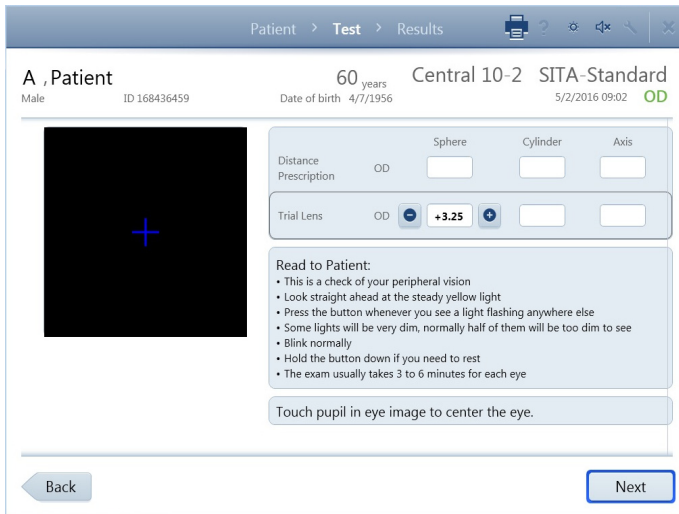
Patient > Test > Results

A , Patient
Male ID 168436459

60 years
Date of birth 4/7/1956

Central 10-2 SITA-Standard
5/2/2016 09:02 OD

| | | Sphere | Cylinder | Axis |
|---|---|---|---|---|
| Distance Prescription | OD | | | |
| Trial Lens | OD | +3.25 | | |

Read to Patient:
• This is a check of your peripheral vision
• Look straight ahead at the steady yellow light
• Press the button whenever you see a light flashing anywhere else
• Some lights will be very dim, normally half of them will be too dim to see
• Blink normally
• Hold the button down if you need to rest
• The exam usually takes 3 to 6 minutes for each eye

Touch pupil in eye image to center the eye.

Back

Next